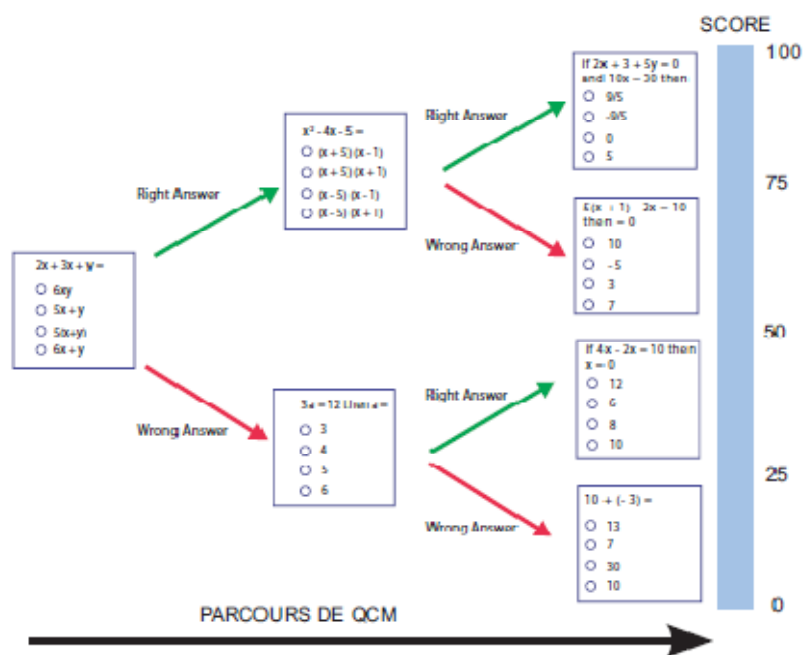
SCORE

100

75

50

25

0

$2x + 3x + y =$
O $6xy$
O $5x + y$
O $5(x+y)$
O $6x + y$

Right Answer

Wrong Answer

$x^2 - 4x - 5 =$
O $(x + 5)(x - 1)$
O $(x + 5)(x + 1)$
O $(x - 5)(x - 1)$
O $(x - 5)(x + 1)$

$3x = 12$ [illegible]
O 3
O 4
O 5
O 6

Right Answer

Wrong Answer

Right Answer

Wrong Answer

If $2x + 3 + 5y = 0$ and $10x - 30$ then
O $9/5$
O $-9/5$
O 0
O 5

$5(x + 1)$ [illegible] $2x - 10$ then = 0
O 10
O -5
O 3
O 7

If $4x - 2x = 10$ then $x = 0$
O 12
O 6
O 8
O 10

$10 + (-3) =$
O 13
O 7
O 30
O 10

PARCOURS DE QCM